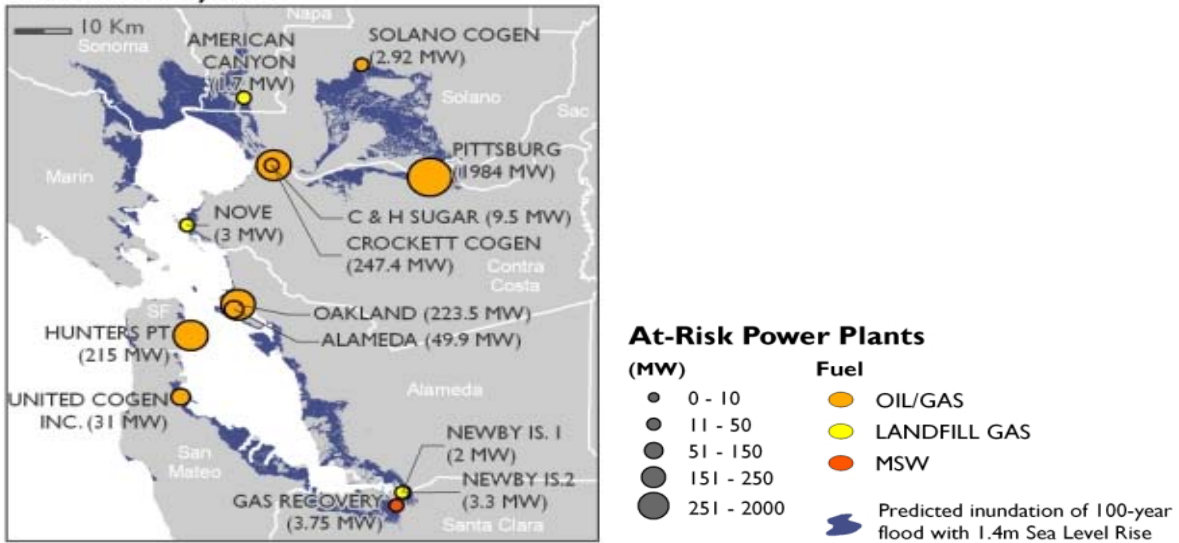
10 Km
Napa
Sonoma
AMERICAN CANYON (1.7 MW)
SOLANO COGEN (2.92 MW)
Solano
Sac
Marin
PITTSBURG (1984 MW)
NOVE (3 MW)
C & H SUGAR (9.5 MW)
CROCKETT COGEN (247.4 MW)
Contra Costa
SF
OAKLAND (223.5 MW)
ALAMEDA (49.9 MW)
HUNTERS PT (215 MW)
UNITED COGEN INC. (31 MW)
Alameda
San Mateo
NEWBY IS. 1 (2 MW)
NEWBY IS.2 (3.3 MW)
GAS RECOVERY (3.75 MW)
Santa Clara

At-Risk Power Plants
(MW)
0 - 10
11 - 50
51 - 150
151 - 250
251 - 2000
Fuel
OIL/GAS
LANDFILL GAS
MSW
Predicted inundation of 100-year flood with 1.4m Sea Level Rise